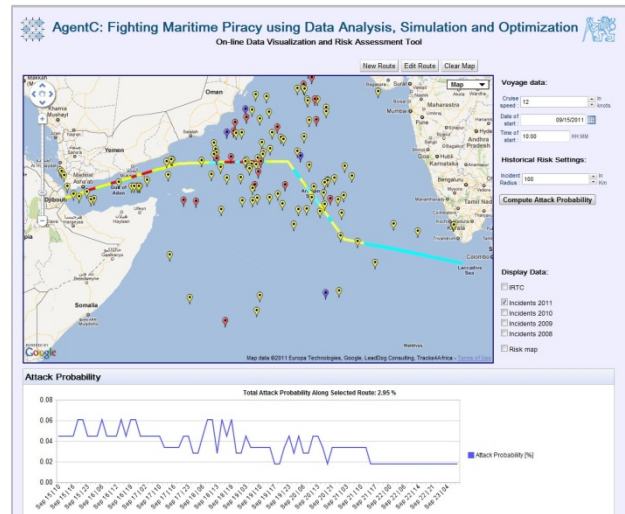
AgentC: Fighting Maritime Piracy using Data Analysis, Simulation and Optimization

On-line Data Visualization and Risk Assessment Tool

New Route | Edit Route | Clear Map

Map

Oman
Yemen
Djibouti
Gulf of Aden
Somalia
Nairobi
Mumbai
Pune
Hyderabad
Chennai
Bengaluru
Colombo
Laccadive Sea
Maldives
Mashhad

Map data ©2011 Europa Technologies, Google, LeadDog Consulting, Tracks4Africa - Terms of Use

Google

Voyage data:

Cruise speed: 12 in knots

Date of start: 09/15/2011

Time of start: 10:00 HH:MM

Historical Risk Settings:

Incident Radius: 100 in Km

Compute Attack Probability

Display Data:

IRTC

Incidents 2011

Incidents 2010

Incidents 2009

Incidents 2008

Risk map

Attack Probability

Total Attack Probability Along Selected Route: 2.95 %

0.08
0.06
0.04
0.02
0.00

Attack Probability [%]

Sep 15 10, Sep 15 16, Sep 15 23, Sep 16 06, Sep 16 12, Sep 16 19, Sep 17 02, Sep 17 09, Sep 17 16, Sep 17 23, Sep 18 06, Sep 18 13, Sep 18 20, Sep 19 03, Sep 19 10, Sep 19 17, Sep 20 00, Sep 20 06, Sep 20 13, Sep 20 20, Sep 21 03, Sep 21 10, Sep 21 17, Sep 22 00, Sep 22 06, Sep 22 13, Sep 22 20, Sep 23 04